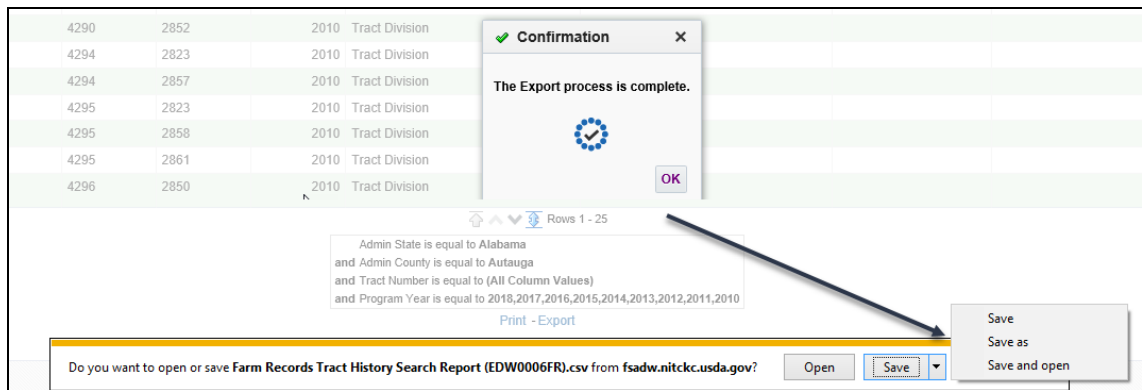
| | | | |
|---|---|---|---|
| 4290 | 2852 | 2010 | Tract Division |
| 4294 | 2823 | 2010 | Tract Division |
| 4294 | 2857 | 2010 | Tract Division |
| 4295 | 2823 | 2010 | Tract Division |
| 4295 | 2858 | 2010 | Tract Division |
| 4295 | 2861 | 2010 | Tract Division |
| 4296 | 2850 | 2010 | Tract Division |

Confirmation ✕

The Export process is complete.

OK

Rows 1 - 25

Admin State is equal to Alabama
and Admin County is equal to Autauga
and Tract Number is equal to (All Column Values)
and Program Year is equal to 2018,2017,2016,2015,2014,2013,2012,2011,2010

Print - Export

Do you want to open or save Farm Records Tract History Search Report (EDW0006FR).csv from fsadw.nitckc.usda.gov?

Open Save

Save
Save as
Save and open